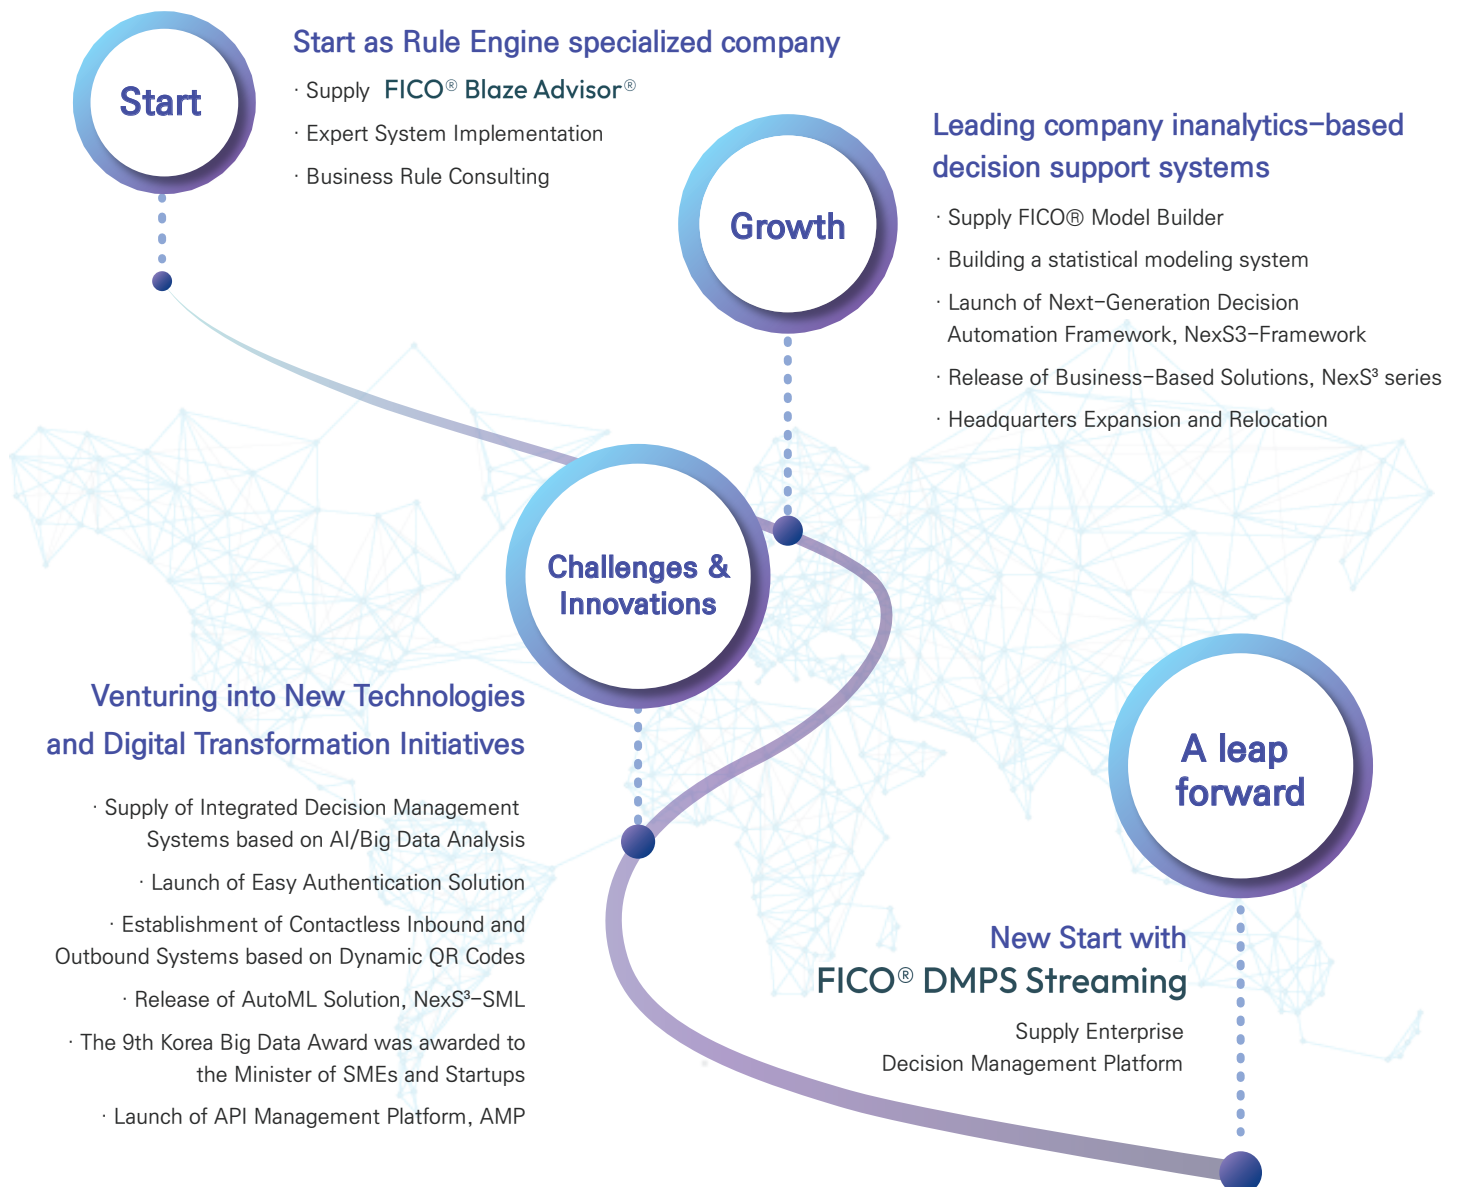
Start

Start as Rule Engine specialized company

· Supply FICO® Blaze Advisor®

· Expert System Implementation

· Business Rule Consulting

Growth

Leading company inanalytics-based decision support systems

· Supply FICO® Model Builder

· Building a statistical modeling system

· Launch of Next-Generation Decision Automation Framework, NexS3-Framework

· Release of Business-Based Solutions, NexS³ series

· Headquarters Expansion and Relocation

Challenges & Innovations

Venturing into New Technologies and Digital Transformation Initiatives

· Supply of Integrated Decision Management Systems based on AI/Big Data Analysis

· Launch of Easy Authentication Solution

· Establishment of Contactless Inbound and Outbound Systems based on Dynamic QR Codes

· Release of AutoML Solution, NexS³-SML

· The 9th Korea Big Data Award was awarded to the Minister of SMEs and Startups

· Launch of API Management Platform, AMP

A leap forward

New Start with FICO® DMPS Streaming

Supply Enterprise Decision Management Platform